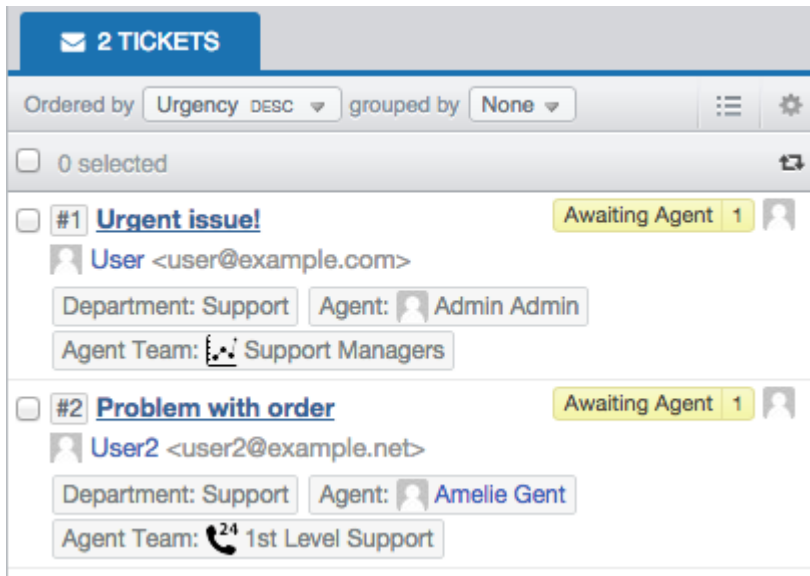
2 TICKETS

Ordered by Urgency DESC grouped by None

0 selected

#1 Urgent issue! Awaiting Agent 1

User <user@example.com>

Department: Support Agent: Admin Admin

Agent Team: Support Managers

#2 Problem with order Awaiting Agent 1

User2 <user2@example.net>

Department: Support Agent: Amelie Gent

Agent Team: 24 1st Level Support